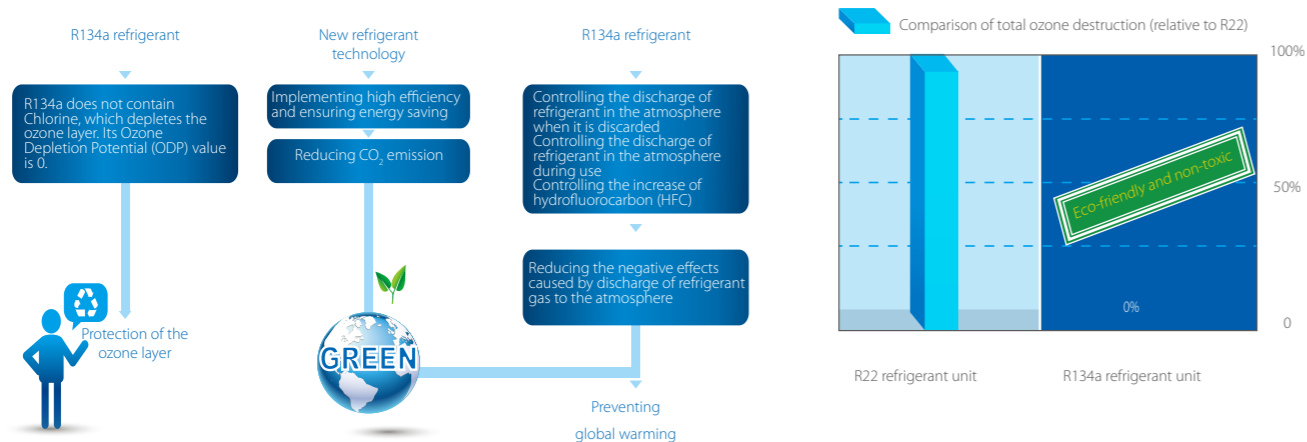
R134a refrigerant

R134a does not contain Chlorine, which depletes the ozone layer. Its Ozone Depletion Potential (ODP) value is 0.

Protection of the ozone layer

New refrigerant technology

Implementing high efficiency and ensuring energy saving

Reducing $CO_2$ emission

GREEN

R134a refrigerant

Controlling the discharge of refrigerant in the atmosphere when it is discarded
Controlling the discharge of refrigerant in the atmosphere during use
Controlling the increase of hydrofluorocarbon (HFC)

Reducing the negative effects caused by discharge of refrigerant gas to the atmosphere

Preventing global warming

Comparison of total ozone destruction (relative to R22)

100%

50%

0

Eco-friendly and non-toxic

0%

R22 refrigerant unit

R134a refrigerant unit